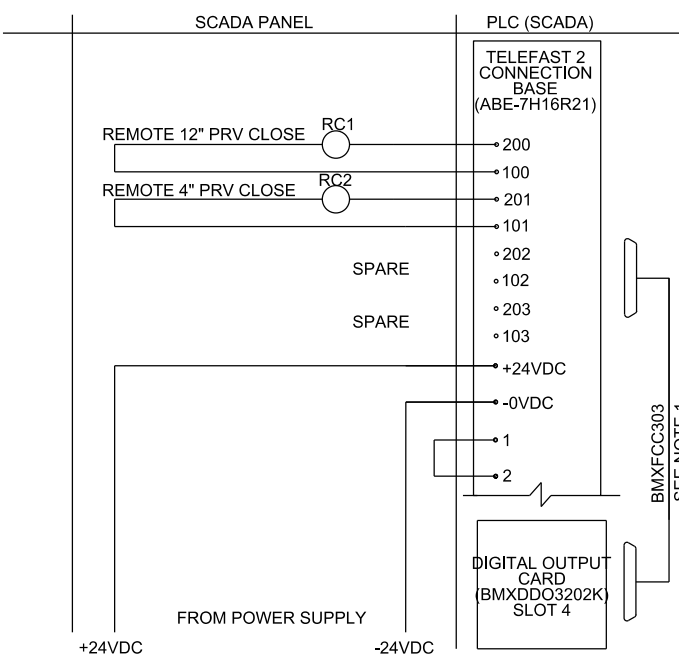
SCADA PANEL

PLC (SCADA)

TELEFAST 2 CONNECTION BASE (ABE-7H16R21)

REMOTE 12" PRV CLOSE

RC1

200

100

REMOTE 4" PRV CLOSE

RC2

201

101

202

SPARE

102

203

SPARE

103

+24VDC

-0VDC

1

2

BMXFCC303

SEE NOTE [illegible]

DIGITAL OUTPUT CARD (BMXDDO3202K) SLOT 4

FROM POWER SUPPLY

+24VDC

-24VDC